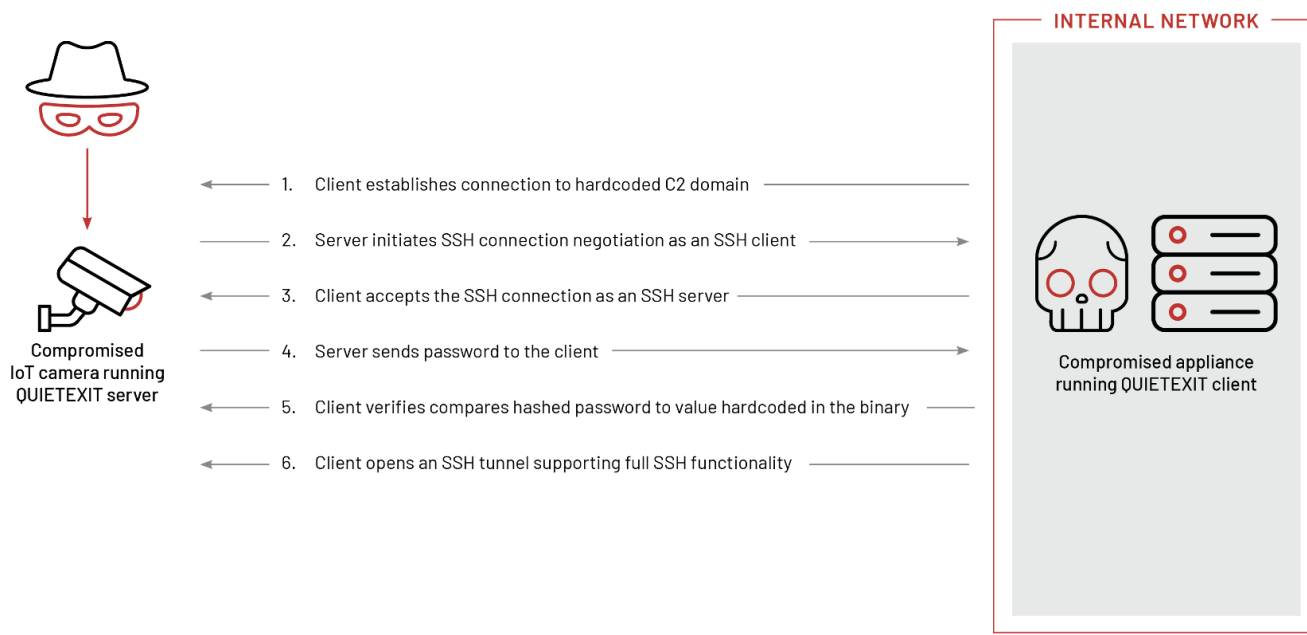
INTERNAL NETWORK

1. Client establishes connection to hardcoded C2 domain

2. Server initiates SSH connection negotiation as an SSH client

3. Client accepts the SSH connection as an SSH server

4. Server sends password to the client

5. Client verifies compares hashed password to value hardcoded in the binary

6. Client opens an SSH tunnel supporting full SSH functionality

Compromised IoT camera running QUIETEXIT server

Compromised appliance running QUIETEXIT client